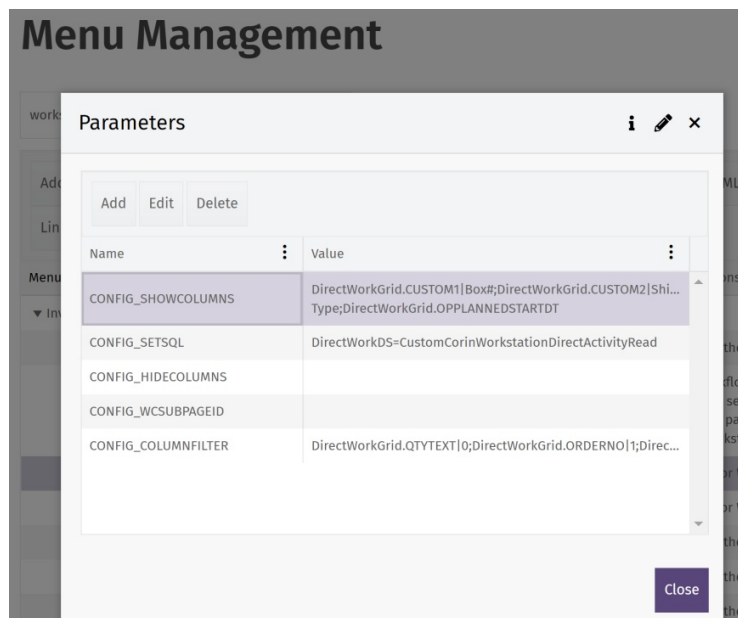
Menu Management

work

Parameters

Add Edit Delete

| Name | Value |
|---|---|
| CONFIG_SHOWCOLUMNS | DirectWorkGrid.CUSTOM1\|Box#;DirectWorkGrid.CUSTOM2\|Shi... Type;DirectWorkGrid.OPPLANNEDSTARTDT |
| CONFIG_SETSQL | DirectWorkDS=CustomCorinWorkstationDirectActivityRead |
| CONFIG_HIDECOLUMNS | |
| CONFIG_WCSUBPAGEID | |
| CONFIG_COLUMNFILTER | DirectWorkGrid.QTYTEXT\|0;DirectWorkGrid.ORDERNO\|1;Direc... |

Close

Ad
Lin
Menu
Inv
ML
ns
th
flo
se
pa
kst
or
or
th
th
th